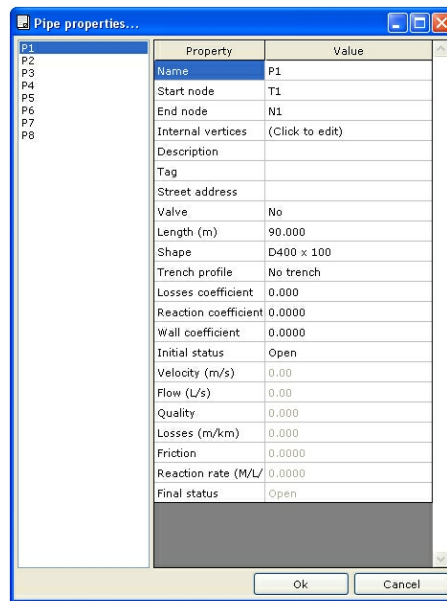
Pipe properties...

P1
P2
P3
P4
P5
P6
P7
P8

| Property | Value |
|---|---|
| Name | P1 |
| Start node | T1 |
| End node | N1 |
| Internal vertices | (Click to edit) |
| Description | |
| Tag | |
| Street address | |
| Valve | No |
| Length (m) | 90.000 |
| Shape | D400 x 100 |
| Trench profile | No trench |
| Losses coefficient | 0.000 |
| Reaction coefficient | 0.0000 |
| Wall coefficient | 0.0000 |
| Initial status | Open |
| Velocity (m/s) | 0.00 |
| Flow (L/s) | 0.00 |
| Quality | 0.000 |
| Losses (m/km) | 0.000 |
| Friction | 0.0000 |
| Reaction rate (M/L/ | 0.0000 |
| Final status | Open |

Ok
Cancel